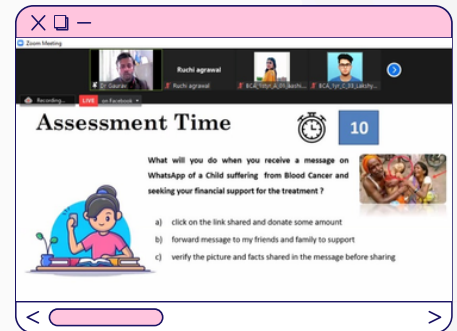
Zoom Meeting

Dr. Gaurav

Ruchi agrawal

Ruchi agrawal

BCA_1styr_A_01_Aashi...

BCA_1yr_C_53_Lakshy...

Recording...

LIVE on Facebook

Assessment Time

10

What will you do when you receive a message on WhatsApp of a Child suffering from Blood Cancer and seeking your financial support for the treatment ?

a) click on the link shared and donate some amount

b) forward message to my friends and family to support

c) verify the picture and facts shared in the message before sharing